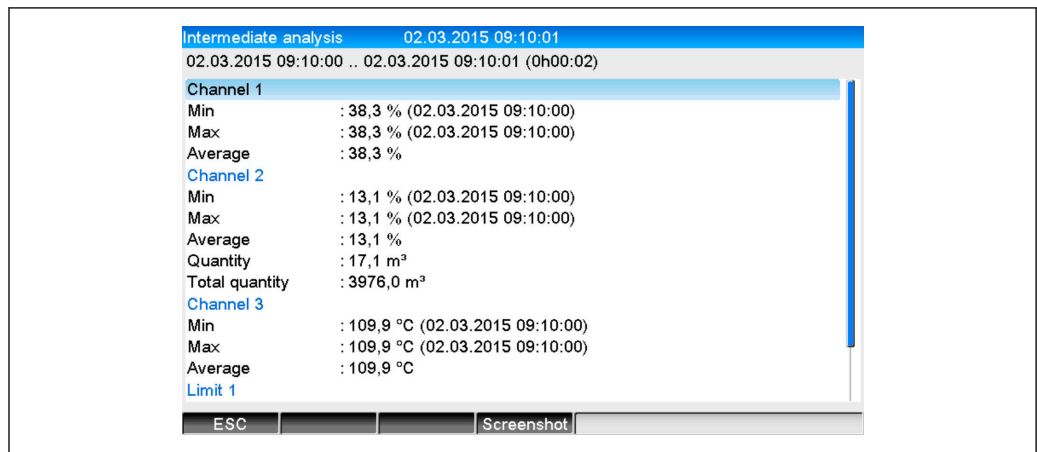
Intermediate analysis 02.03.2015 09:10:01
02.03.2015 09:10:00 .. 02.03.2015 09:10:01 (0h00:02)

Channel 1
Min : 38,3 % (02.03.2015 09:10:00)
Max : 38,3 % (02.03.2015 09:10:00)
Average : 38,3 %
Channel 2
Min : 13,1 % (02.03.2015 09:10:00)
Max : 13,1 % (02.03.2015 09:10:00)
Average : 13,1 %
Quantity : 17,1 m³
Total quantity : 3976,0 m³
Channel 3
Min : 109,9 °C (02.03.2015 09:10:00)
Max : 109,9 °C (02.03.2015 09:10:00)
Average : 109,9 °C
Limit 1

ESC | Screenshot